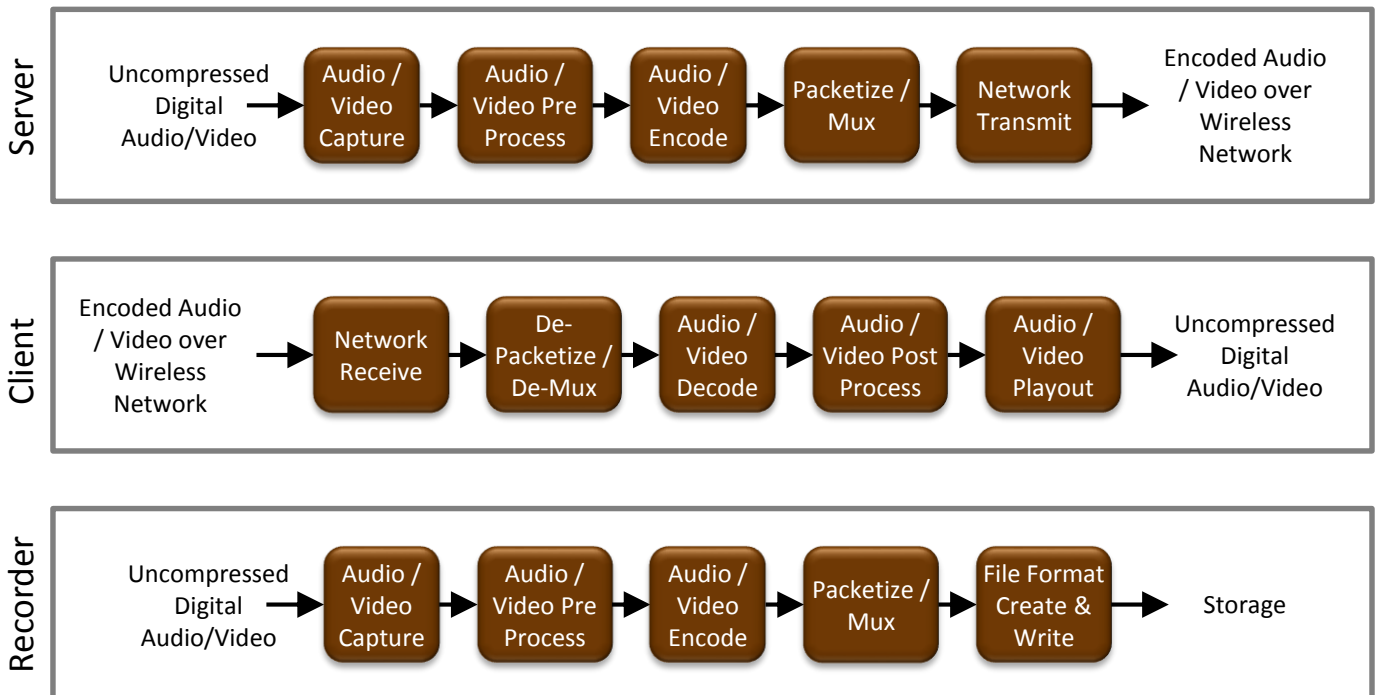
Server

Uncompressed Digital Audio/Video

Audio / Video Capture

Audio / Video Pre Process

Audio / Video Encode

Packetize / Mux

Network Transmit

Encoded Audio / Video over Wireless Network

Client

Encoded Audio / Video over Wireless Network

Network Receive

De-Packetize / De-Mux

Audio / Video Decode

Audio / Video Post Process

Audio / Video Playout

Uncompressed Digital Audio/Video

Recorder

Uncompressed Digital Audio/Video

Audio / Video Capture

Audio / Video Pre Process

Audio / Video Encode

Packetize / Mux

File Format Create & Write

Storage